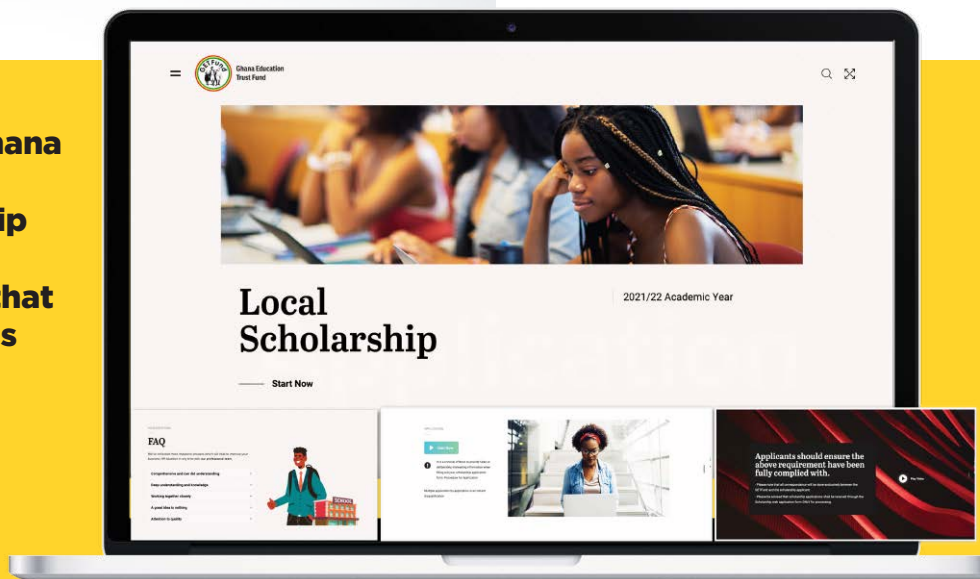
hana

ip

hat
s

GETFUND Ghana Education Trust Fund

Local Scholarship

2021/22 Academic Year

Start Now

FAQ

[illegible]

A comprehensive and fair understanding

Deep understanding and knowledge

Working together closely

A good idea is nothing

Attention to quality

SCHOOL

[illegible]

Apply Now

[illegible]

Applicants should ensure the above requirement have been fully complied with.

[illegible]

Play Video